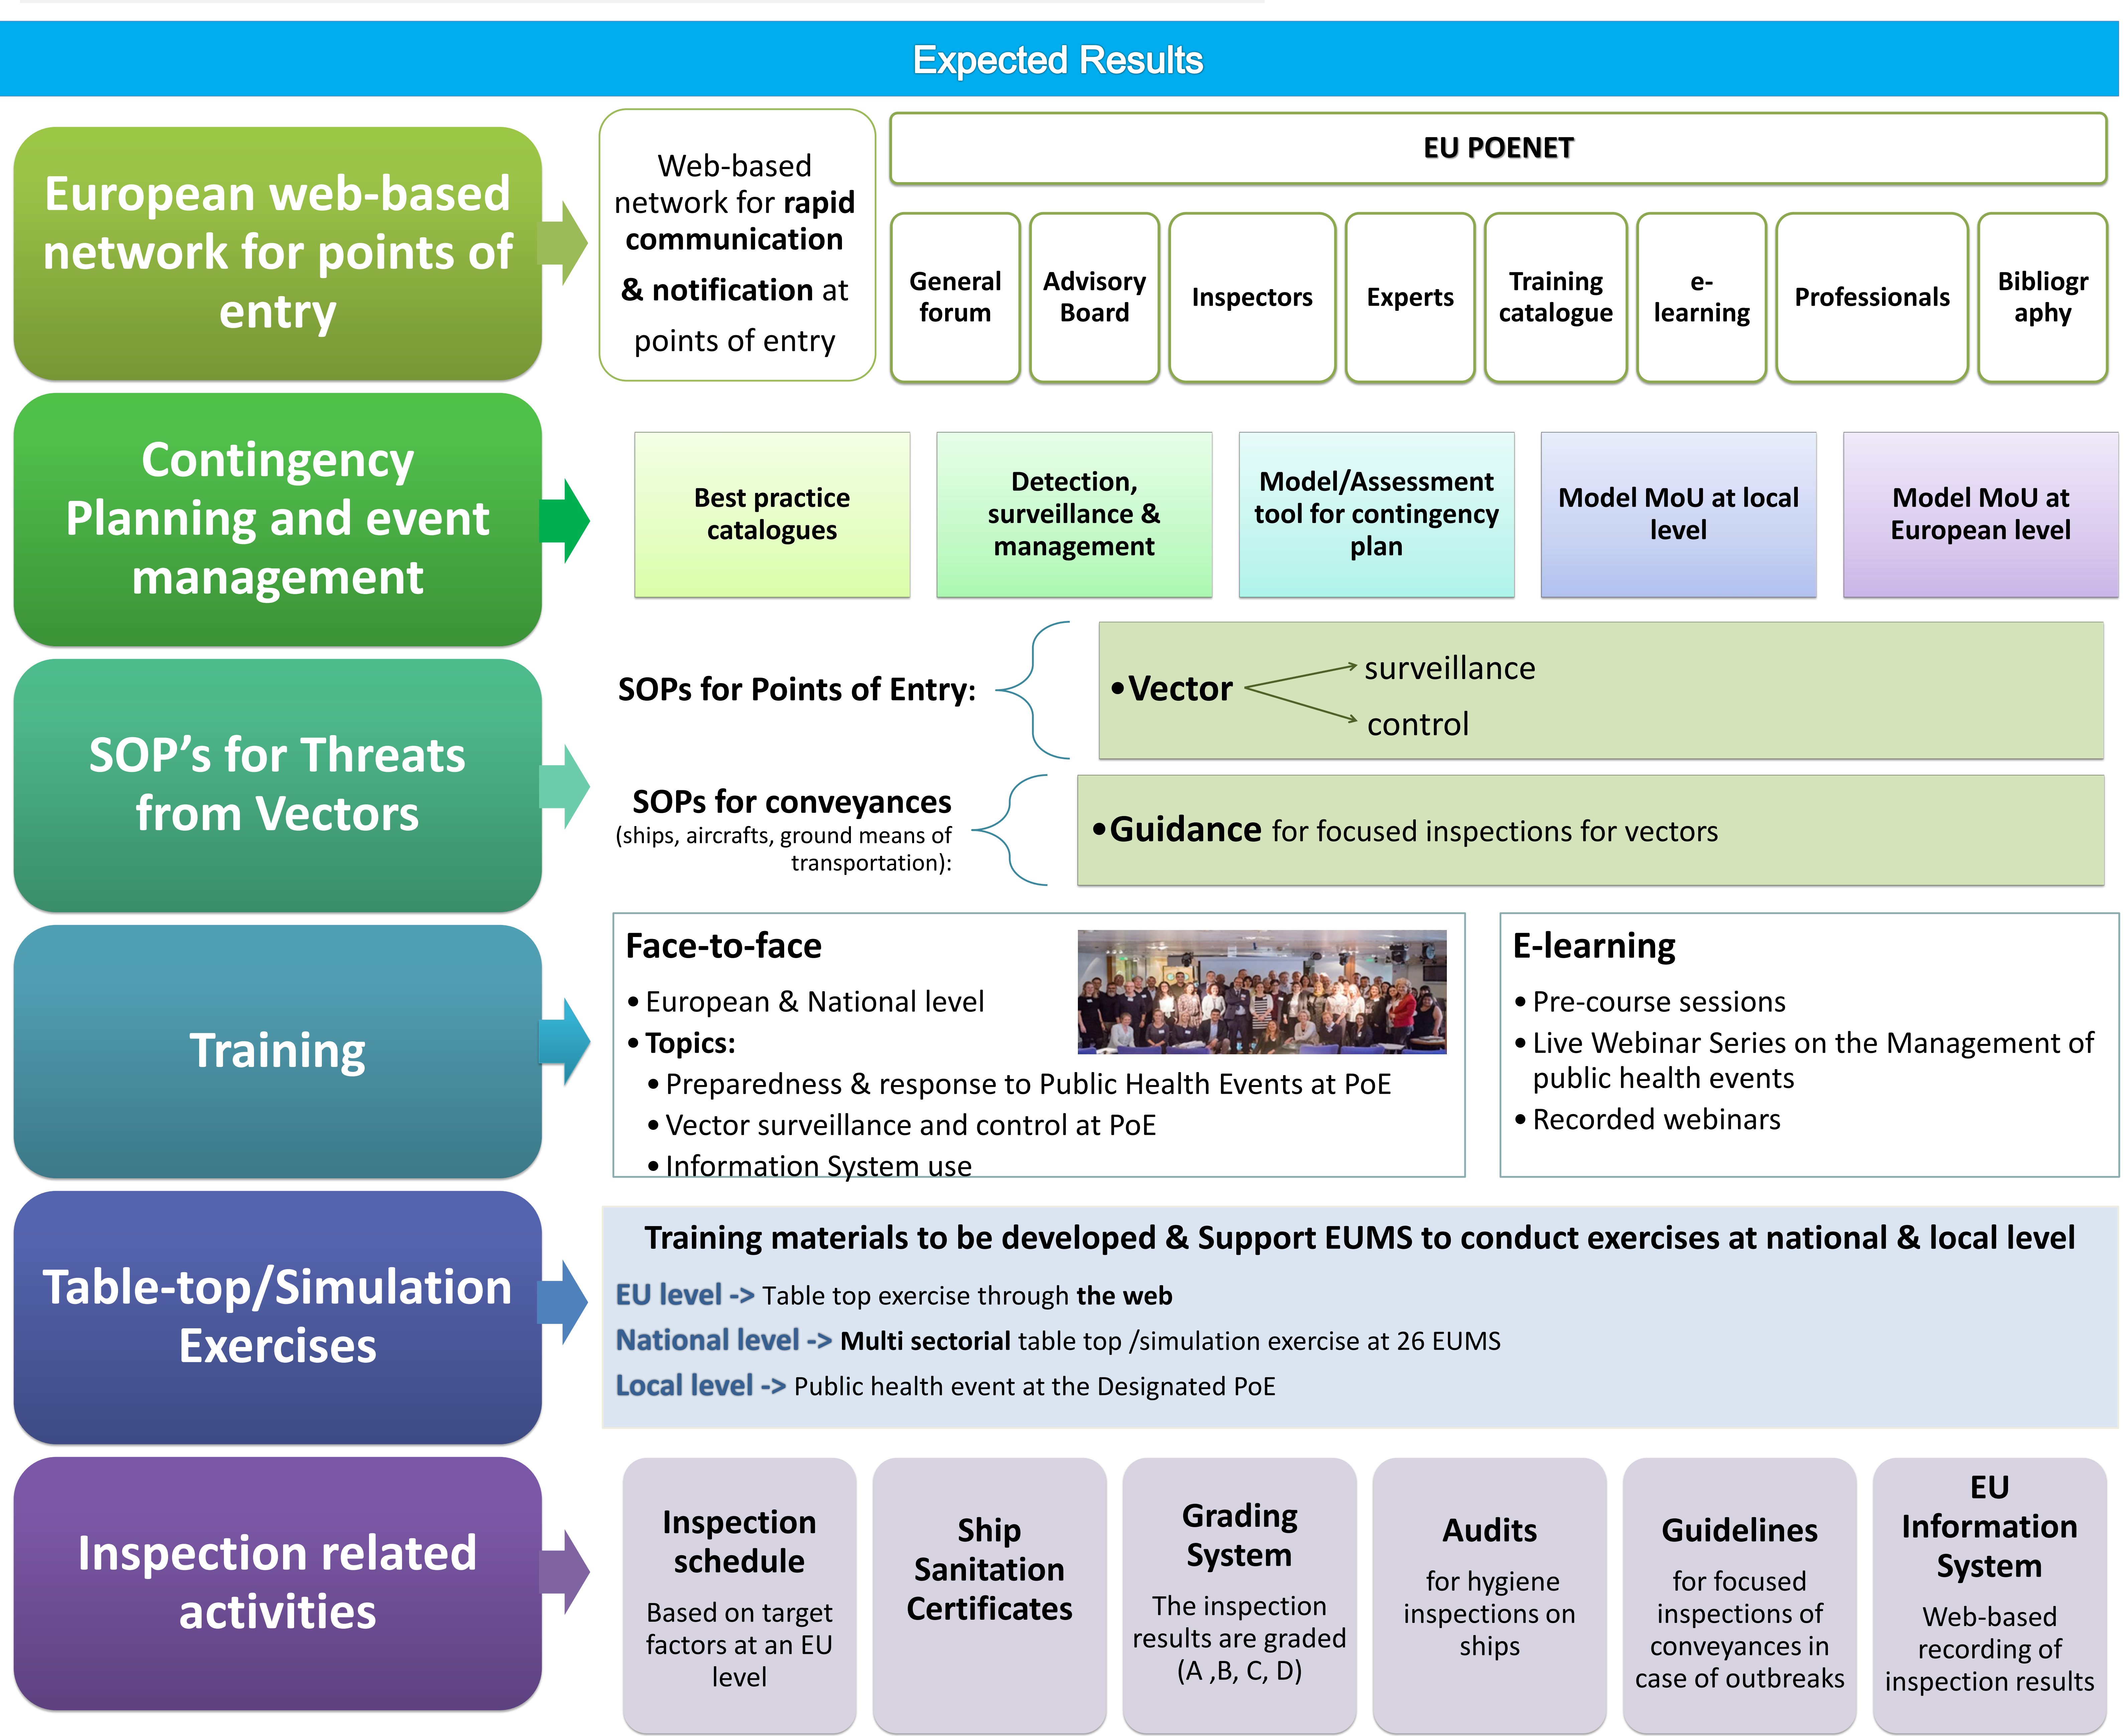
Expected Results

European web-based network for points of entry

Web-based network for rapid communication & notification at points of entry

EU POENET

| General forum | Advisory Board | Inspectors | Experts | Training catalogue | e-learning | Professionals | Bibliography |
|---|---|---|---|---|---|---|---|

Contingency Planning and event management

Best practice catalogues

Detection, surveillance & management

Model/Assessment tool for contingency plan

Model MoU at local level

Model MoU at European level

SOP's for Threats from Vectors

SOPs for Points of Entry:

• Vector surveillance control

SOPs for conveyances (ships, aircrafts, ground means of transportation):

• Guidance for focused inspections for vectors

Training

Face-to-face
• European & National level
• Topics:
• Preparedness & response to Public Health Events at PoE
• Vector surveillance and control at PoE
• Information System use

E-learning
• Pre-course sessions
• Live Webinar Series on the Management of public health events
• Recorded webinars

Table-top/Simulation Exercises

Training materials to be developed & Support EUMS to conduct exercises at national & local level

EU level -> Table top exercise through the web

National level -> Multi sectorial table top /simulation exercise at 26 EUMS

Local level -> Public health event at the Designated PoE

Inspection related activities

Inspection schedule
Based on target factors at an EU level

Ship Sanitation Certificates

Grading System
The inspection results are graded (A ,B, C, D)

Audits
for hygiene inspections on ships

Guidelines
for focused inspections of conveyances in case of outbreaks

EU Information System
Web-based recording of inspection results